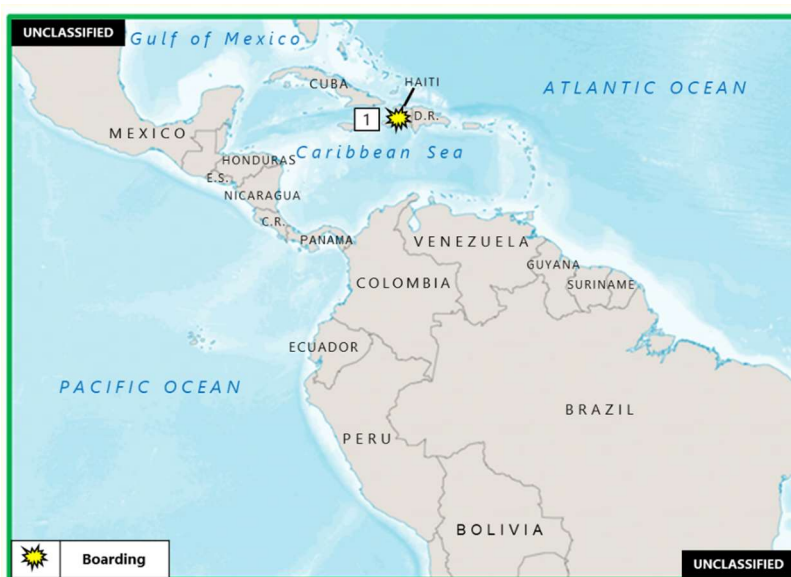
UNCLASSIFIED

Gulf of Mexico

CUBA

HAITI

ATLANTIC OCEAN

1

D.R.

MEXICO

HONDURAS

Caribbean Sea

E.S.

NICARAGUA

C.R.

PANAMA

VENEZUELA

GUYANA

COLOMBIA

SURINAME

ECUADOR

PACIFIC OCEAN

BRAZIL

PERU

BOLIVIA

Boarding

UNCLASSIFIED